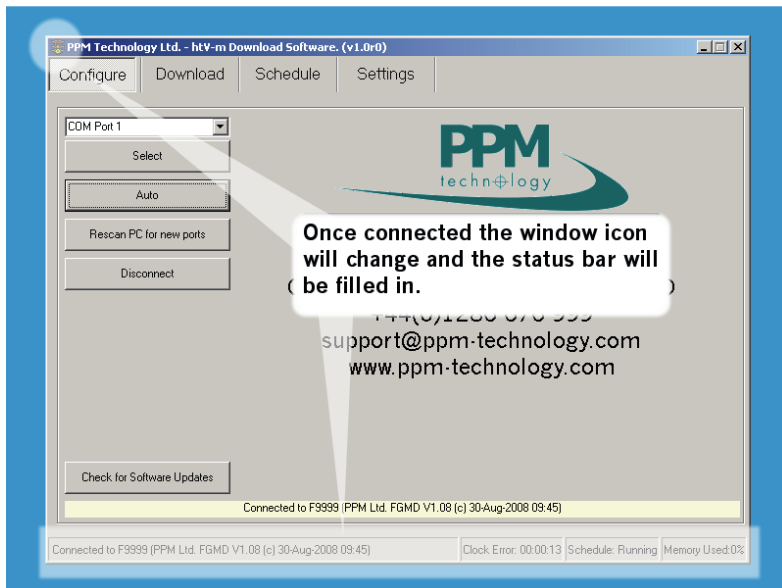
PPM Technology Ltd. - htV-m Download Software. (v1.0r0)

Configure | Download | Schedule | Settings

COM Port 1

Select

Auto

Rescan PC for new ports

Disconnect

PPM
technology

Once connected the window icon will change and the status bar will be filled in.

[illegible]

support@ppm-technology.com
www.ppm-technology.com

Check for Software Updates

Connected to F9999 (PPM Ltd. FGMD V1.08 (c) 30-Aug-2008 09:45)

Connected to F9999 (PPM Ltd. FGMD V1.08 (c) 30-Aug-2008 09:45) | Clock Error: 00:00:13 | Schedule: Running | Memory Used:0%